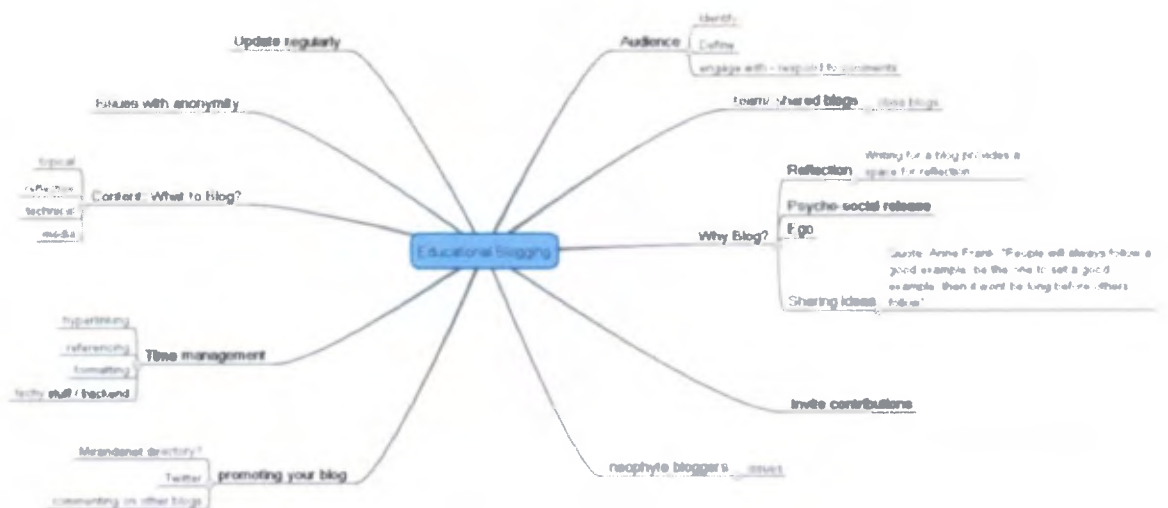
Educational Blogging

Update regularly

Issues with anonymity

Content: What to blog?
topical
reflective
technical
media

Time management
hyperlinking
referencing
formatting
techy stuff / backend

promoting your blog
Mirandanet directory?
Twitter
commenting on other blogs

Audience
Identify
Define
engage with - respond to comments

team / shared blogs
class blogs

Why Blog?
Reflection
Writing for a blog provides a space for reflection
Psycho-social release
Ego
Sharing ideas
Quote: Anne Frank "People will always follow a good example; be the one to set a good example, then it won't be long before others follow"

Invite contributions

neophyte bloggers
issues